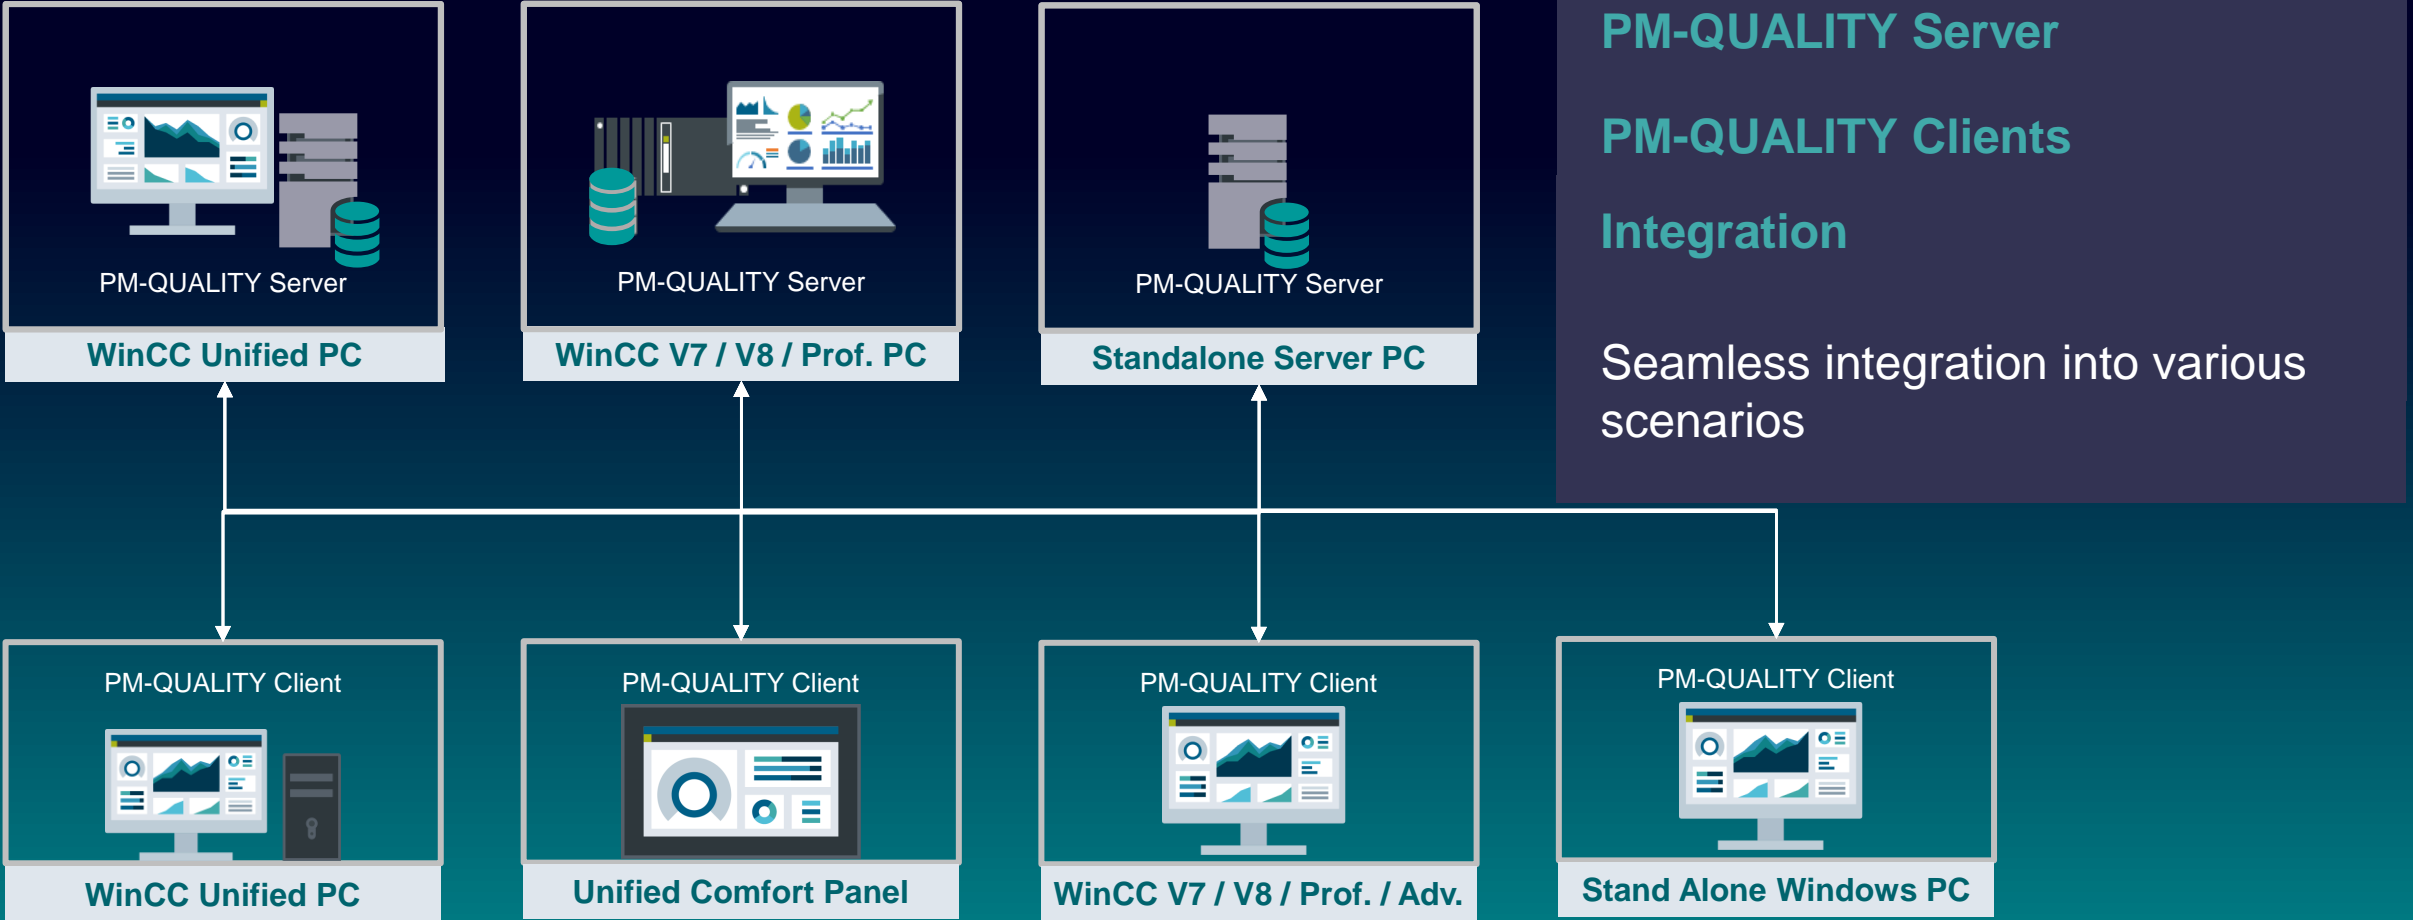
PM-QUALITY Server

WinCC Unified PC

PM-QUALITY Server

WinCC V7 / V8 / Prof. PC

PM-QUALITY Server

Standalone Server PC

PM-QUALITY Server

PM-QUALITY Clients

Integration

Seamless integration into various scenarios

PM-QUALITY Client

WinCC Unified PC

PM-QUALITY Client

Unified Comfort Panel

PM-QUALITY Client

WinCC V7 / V8 / Prof. / Adv.

PM-QUALITY Client

Stand Alone Windows PC